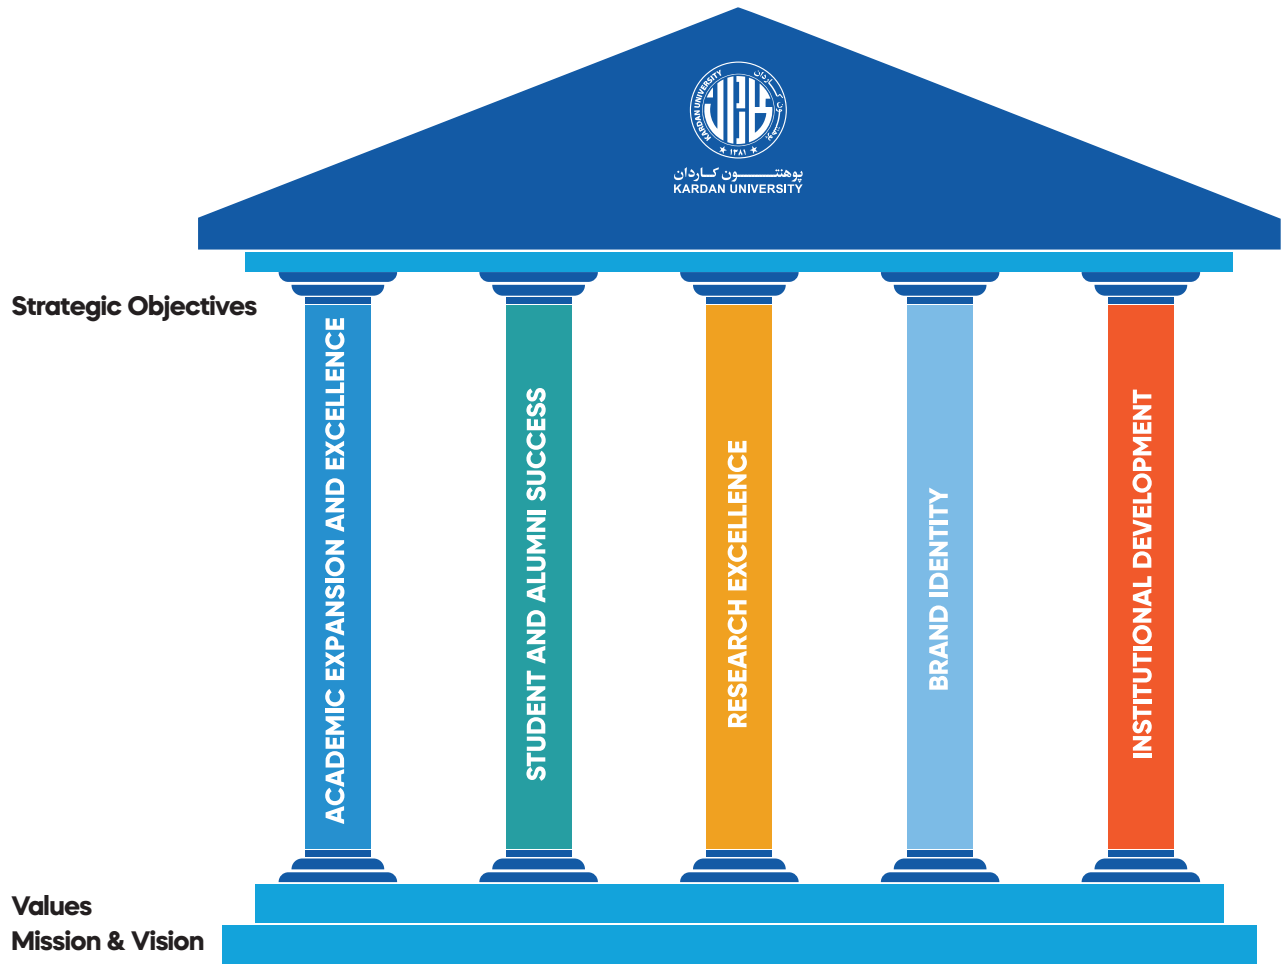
KARDAN UNIVERSITY
کاردان
۱۳۸۱
پوهنتون کاردان
KARDAN UNIVERSITY

Strategic Objectives

ACADEMIC EXPANSION AND EXCELLENCE

STUDENT AND ALUMNI SUCCESS

RESEARCH EXCELLENCE

BRAND IDENTITY

INSTITUTIONAL DEVELOPMENT

Values
Mission & Vision